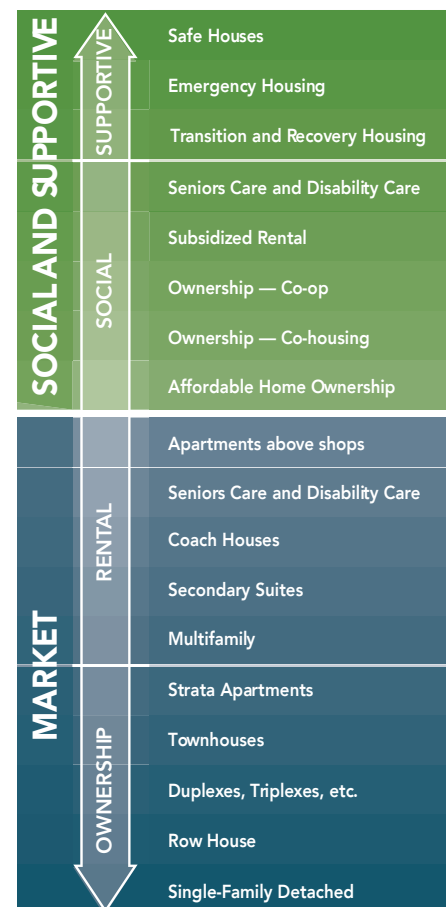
SOCIAL AND SUPPORTIVE

SUPPORTIVE

Safe Houses

Emergency Housing

Transition and Recovery Housing

SOCIAL

Seniors Care and Disability Care

Subsidized Rental

Ownership — Co-op

Ownership — Co-housing

Affordable Home Ownership

MARKET

RENTAL

Apartments above shops

Seniors Care and Disability Care

Coach Houses

Secondary Suites

Multifamily

OWNERSHIP

Strata Apartments

Townhouses

Duplexes, Triplexes, etc.

Row House

Single-Family Detached